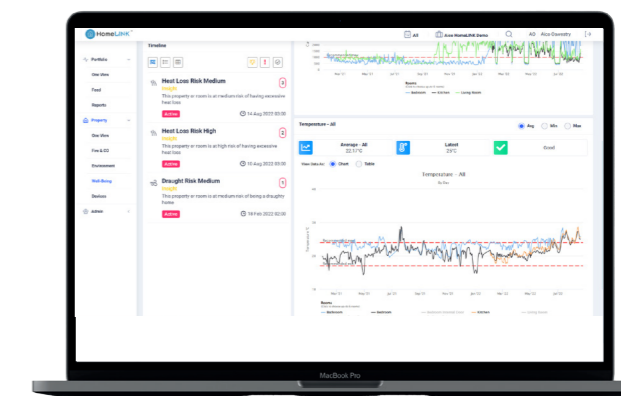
HomeLINK

All Acme HomeLINK Demo AO Aico Oswestry

Portfolio
One View
Feed
Reports
Property
One View
Fire & CO
Environment
Well-Being
Devices
Admin

Timeline

Heat Loss Risk Medium
Insight
This property or room is at medium risk of having excessive heat loss
Active
14 Aug 2022 00:00

Heat Loss Risk High
Insight
This property or room is at high risk of having excessive heat loss
Active
15 Aug 2022 00:00

Draught Risk Medium
Insight
This property or room is at medium risk of being a draughty home.
Active
19 Feb 2022 00:00

Rooms
Bathroom Kitchen Living Room

Temperature - All

Avg Min Max

Average - All 22.17°C

Latest 23°C

Good

View Data As: Chart Table

Temperature - All

Rooms
Bathroom Bedroom Kitchen Living Room

MacBook Pro